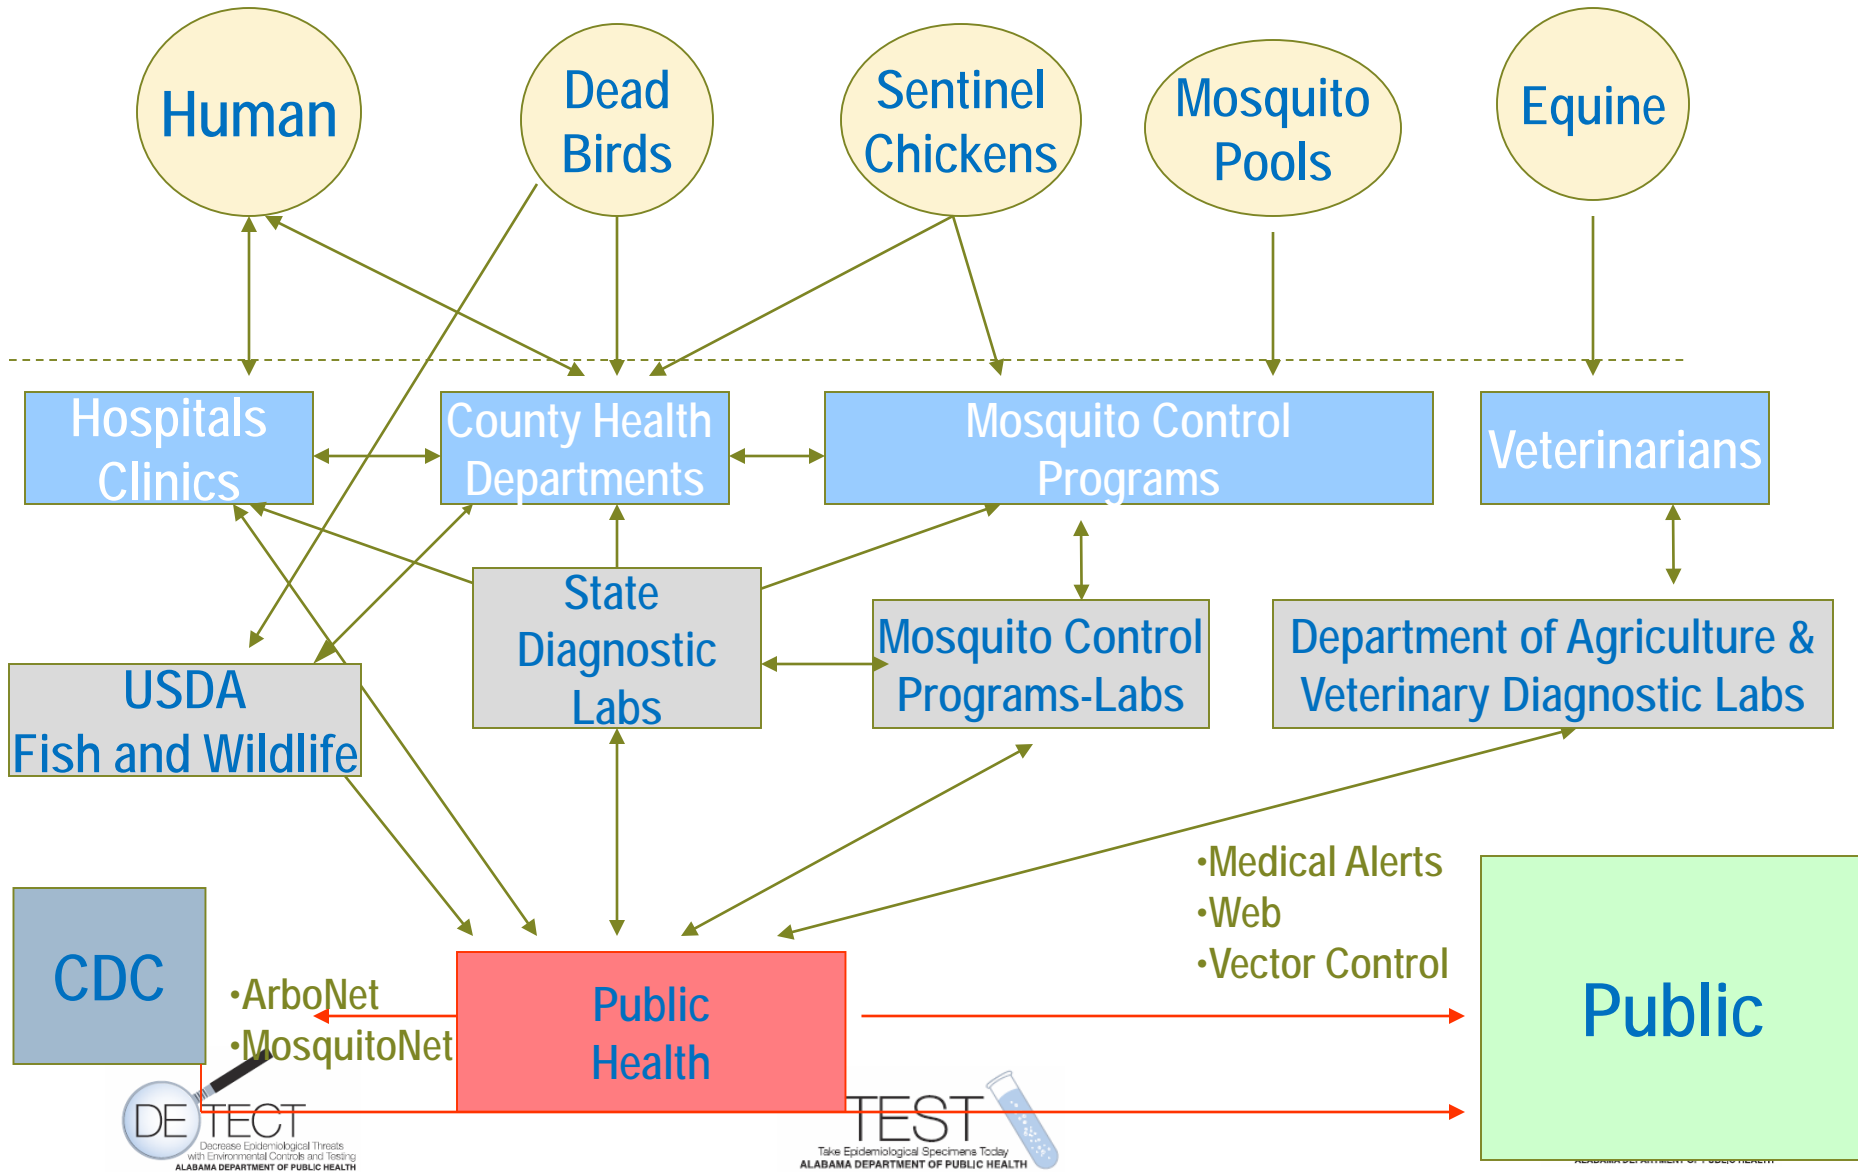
Human

Dead Birds

Sentinel Chickens

Mosquito Pools

Equine

Hospitals Clinics

County Health Departments

Mosquito Control Programs

Veterinarians

State Diagnostic Labs

Mosquito Control Programs-Labs

Department of Agriculture & Veterinary Diagnostic Labs

USDA Fish and Wildlife

•Medical Alerts
•Web
•Vector Control

CDC

•ArboNet
•MosquitoNet

Public Health

Public

DETECT
Decrease Epidemiological Threats with Environmental Controls and Testing
ALABAMA DEPARTMENT OF PUBLIC HEALTH

TEST
Take Epidemiological Specimens Today
ALABAMA DEPARTMENT OF PUBLIC HEALTH

ALABAMA DEPARTMENT OF PUBLIC HEALTH